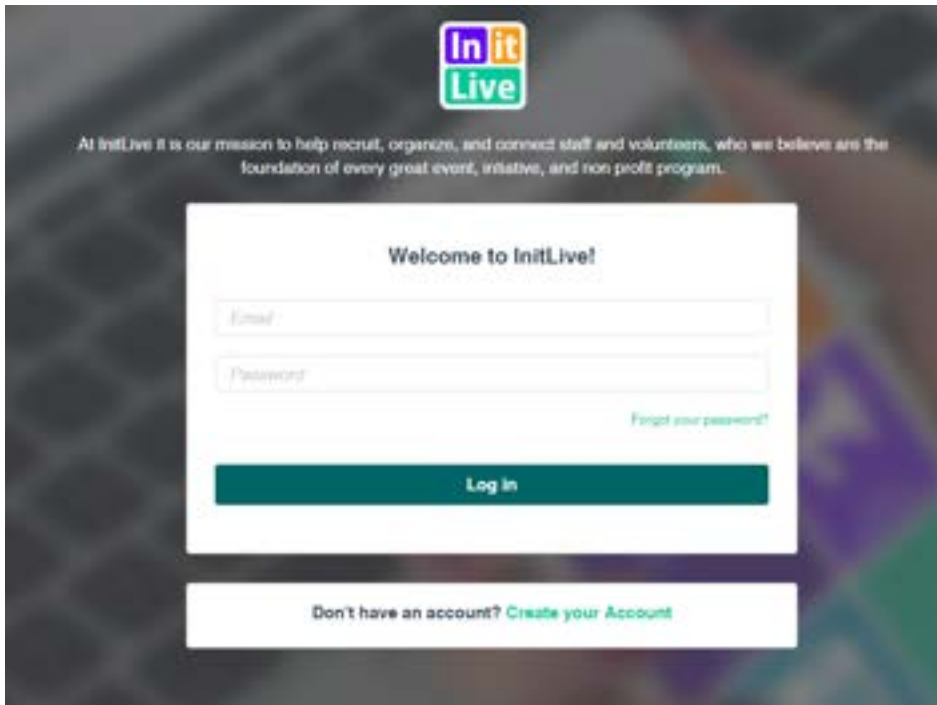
In it Live

At InitLive it is our mission to help recruit, organize, and connect staff and volunteers, who we believe are the foundation of every great event, initiative, and non profit program.

Welcome to InitLive!

Email

Password

Forgot your password?

Log in

Don't have an account? Create your Account